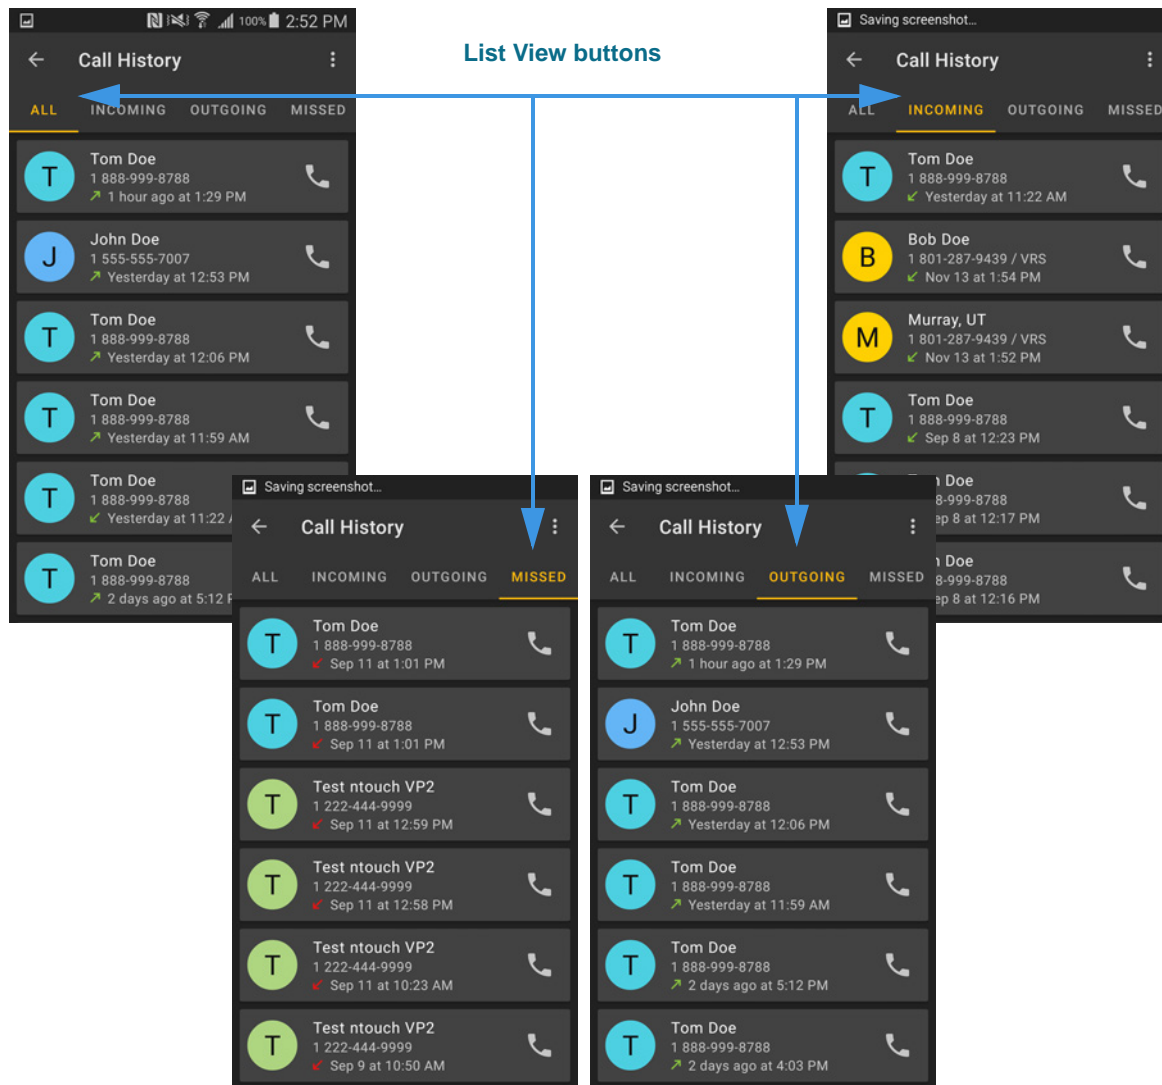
List View buttons

100% 2:52 PM
Call History
ALL INCOMING OUTGOING MISSED
T Tom Doe
1 888-999-8788
1 hour ago at 1:29 PM
J John Doe
1 555-555-7007
Yesterday at 12:53 PM
T Tom Doe
1 888-999-8788
Yesterday at 12:06 PM
T Tom Doe
1 888-999-8788
Yesterday at 11:59 AM
T Tom Doe
1 888-999-8788
Yesterday at 11:22 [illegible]
T Tom Doe
1 888-999-8788
2 days ago at 5:12 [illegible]

Saving screenshot...
Call History
ALL INCOMING OUTGOING MISSED
T Tom Doe
1 888-999-8788
Yesterday at 11:22 AM
B Bob Doe
1 801-287-9439 / VRS
Nov 13 at 1:54 PM
M Murray, UT
1 801-287-9439 / VRS
Nov 13 at 1:52 PM
T Tom Doe
1 888-999-8788
Sep 8 at 12:23 PM
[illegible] Doe
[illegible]8-999-8788
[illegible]ep 8 at 12:17 PM
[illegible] Doe
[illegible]8-999-8788
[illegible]ep 8 at 12:16 PM

Saving screenshot...
Call History
ALL INCOMING OUTGOING MISSED
T Tom Doe
1 888-999-8788
Sep 11 at 1:01 PM
T Tom Doe
1 888-999-8788
Sep 11 at 1:01 PM
T Test ntouch VP2
1 222-444-9999
Sep 11 at 12:59 PM
T Test ntouch VP2
1 222-444-9999
Sep 11 at 12:58 PM
T Test ntouch VP2
1 222-444-9999
Sep 11 at 10:23 AM
T Test ntouch VP2
1 222-444-9999
Sep 9 at 10:50 AM

Saving screenshot...
Call History
ALL INCOMING OUTGOING MISSED
T Tom Doe
1 888-999-8788
1 hour ago at 1:29 PM
J John Doe
1 555-555-7007
Yesterday at 12:53 PM
T Tom Doe
1 888-999-8788
Yesterday at 12:06 PM
T Tom Doe
1 888-999-8788
Yesterday at 11:59 AM
T Tom Doe
1 888-999-8788
2 days ago at 5:12 PM
T Tom Doe
1 888-999-8788
2 days ago at 4:03 PM